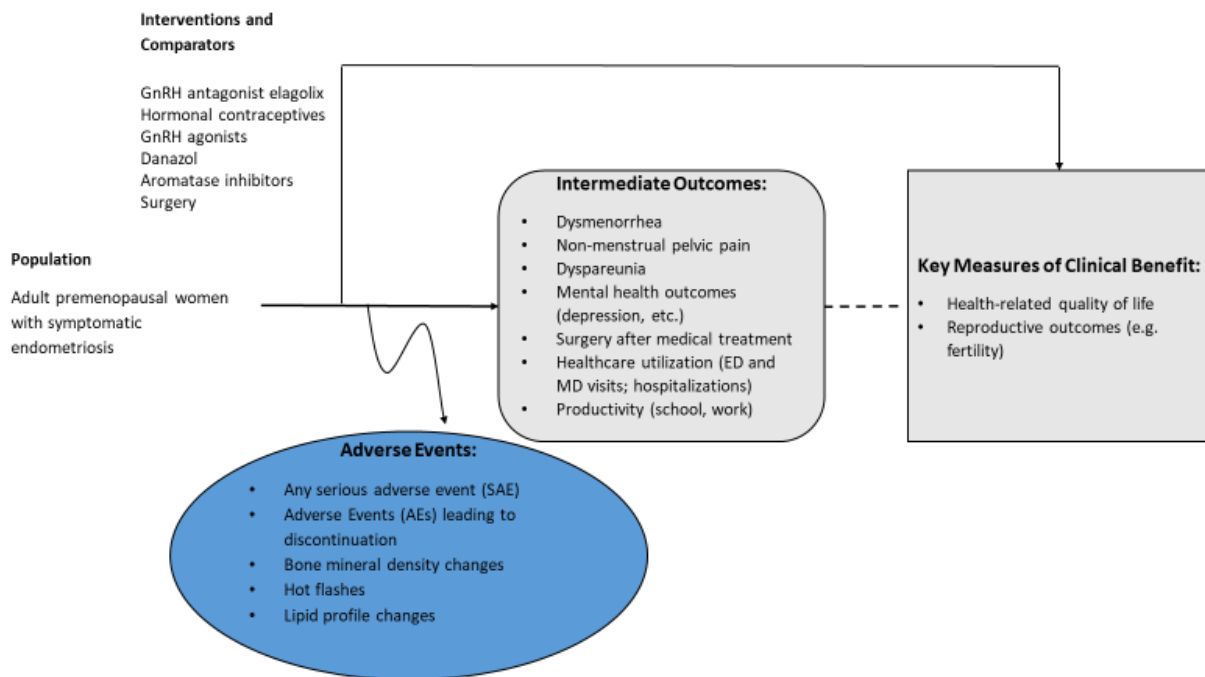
Interventions and Comparators

GnRH antagonist elagolix
Hormonal contraceptives
GnRH agonists
Danazol
Aromatase inhibitors
Surgery

Population

Adult premenopausal women with symptomatic endometriosis

Intermediate Outcomes:

- Dysmenorrhea
- Non-menstrual pelvic pain
- Dyspareunia
- Mental health outcomes (depression, etc.)
- Surgery after medical treatment
- Healthcare utilization (ED and MD visits; hospitalizations)
- Productivity (school, work)

Key Measures of Clinical Benefit:

- Health-related quality of life
- Reproductive outcomes (e.g. fertility)

Adverse Events:

- Any serious adverse event (SAE)
- Adverse Events (AEs) leading to discontinuation
- Bone mineral density changes
- Hot flashes
- Lipid profile changes